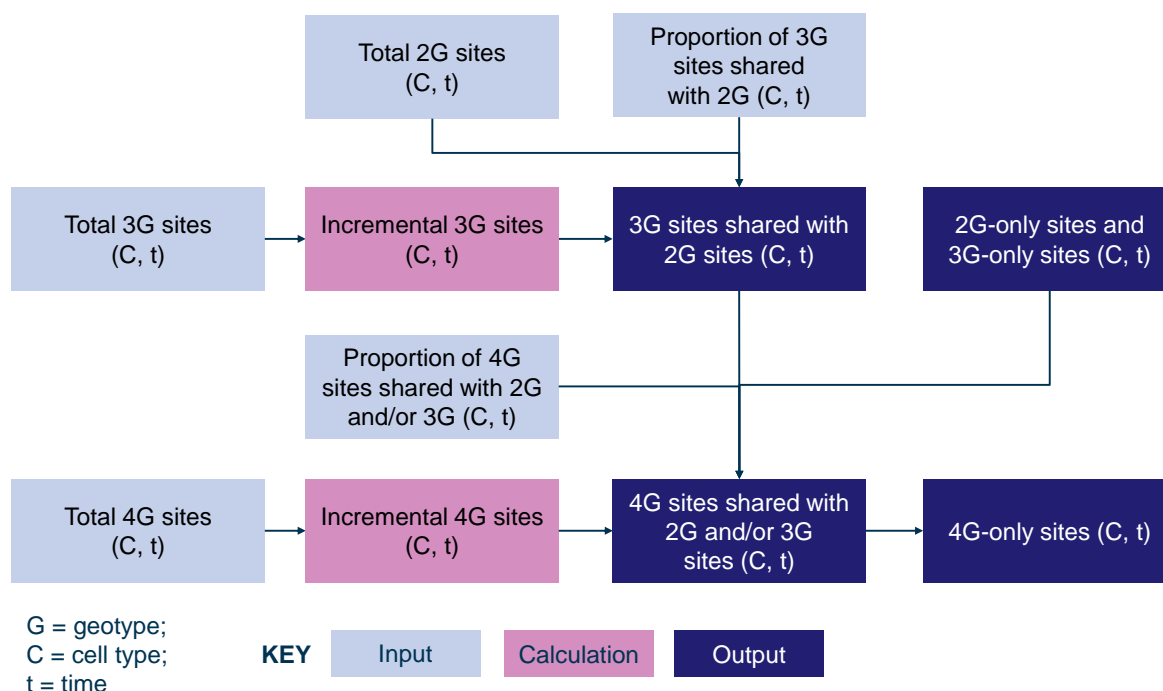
Total 2G sites (C, t)

Proportion of 3G sites shared with 2G (C, t)

Total 3G sites (C, t)

Incremental 3G sites (C, t)

3G sites shared with 2G sites (C, t)

2G-only sites and 3G-only sites (C, t)

Proportion of 4G sites shared with 2G and/or 3G (C, t)

Total 4G sites (C, t)

Incremental 4G sites (C, t)

4G sites shared with 2G and/or 3G sites (C, t)

4G-only sites (C, t)

G = geotype;
C = cell type;
t = time

KEY Input Calculation Output